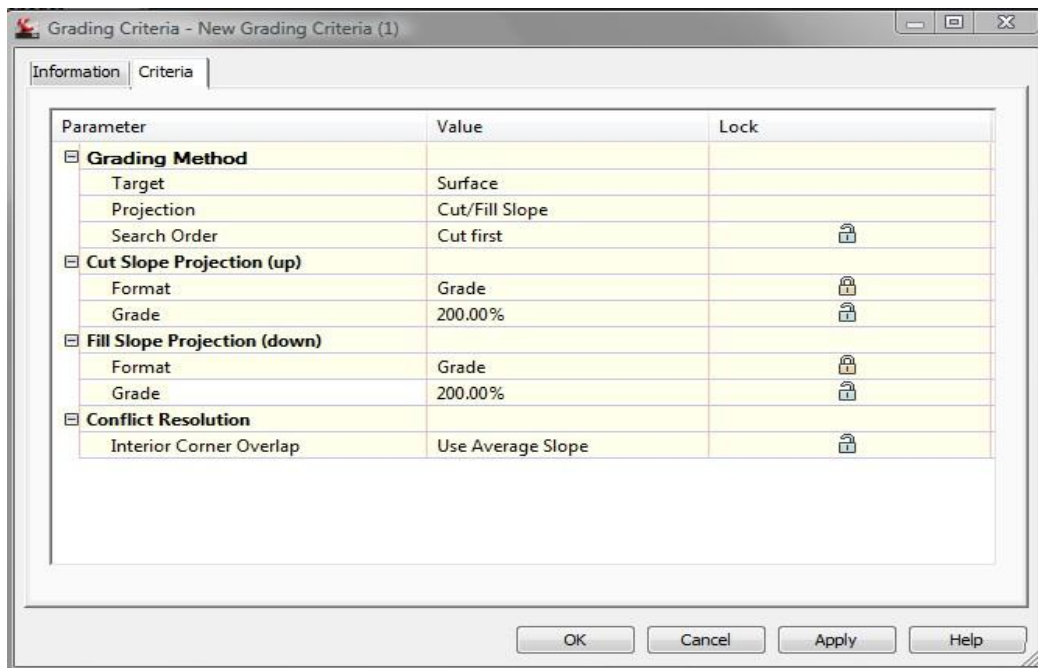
Grading Criteria - New Grading Criteria (1)

Information | Criteria

| Parameter | Value | Lock |
|---|---|---|
| ⊟ **Grading Method** | | |
| Target | Surface | |
| Projection | Cut/Fill Slope | |
| Search Order | Cut first | |
| ⊟ **Cut Slope Projection (up)** | | |
| Format | Grade | |
| Grade | 200.00% | |
| ⊟ **Fill Slope Projection (down)** | | |
| Format | Grade | |
| Grade | 200.00% | |
| ⊟ **Conflict Resolution** | | |
| Interior Corner Overlap | Use Average Slope | |

OK | Cancel | Apply | Help